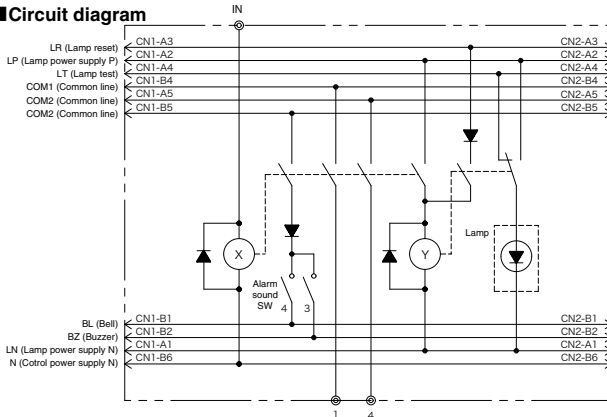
Circuit diagram

IN

LR (Lamp reset)
LP (Lamp power supply P)
LT (Lamp test)
COM1 (Common line)
COM2 (Common line)
COM2 (Common line)

CN1-A3
CN1-A2
CN1-A4
CN1-B4
CN1-A5
CN1-B5

CN2-A3
CN2-A2
CN2-A4
CN2-B4
CN2-A5
CN2-B5

X
Alarm sound SW
4
3
Y
Lamp

BL (Bell)
BZ (Buzzer)
LN (Lamp power supply N)
N (Cotrol power supply N)

CN1-B1
CN1-B2
CN1-A1
CN1-B6

CN2-B1
CN2-B2
CN2-A1
CN2-B6

1
4